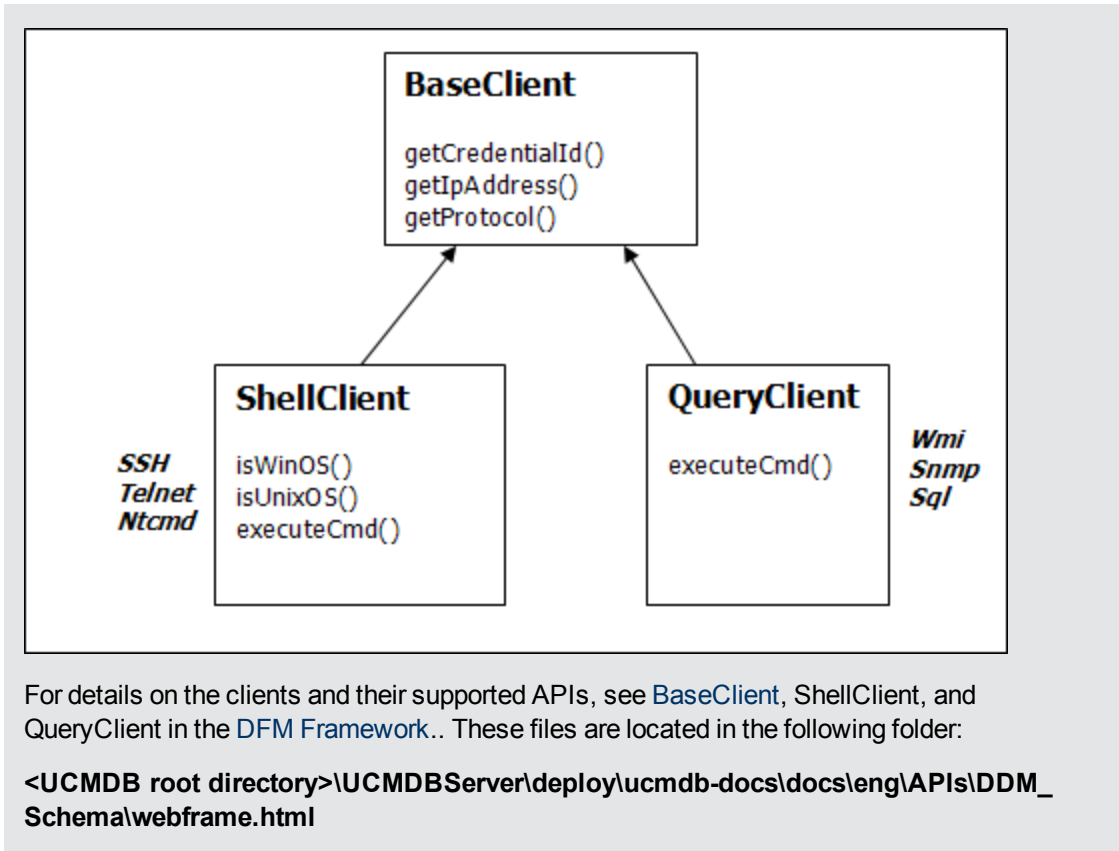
BaseClient

getCredentialId()
getIpAddress()
getProtocol()

ShellClient

SSH
Telnet
Ntcmd

isWinOS()
isUnixOS()
executeCmd()

QueryClient

executeCmd()

Wmi
Snmp
Sql

For details on the clients and their supported APIs, see BaseClient, ShellClient, and QueryClient in the DFM Framework.. These files are located in the following folder:

**<UCMDB root directory>\UCMDBServer\deploy\ucmdb-docs\docs\eng\APIs\DDM_Schema\webframe.html**